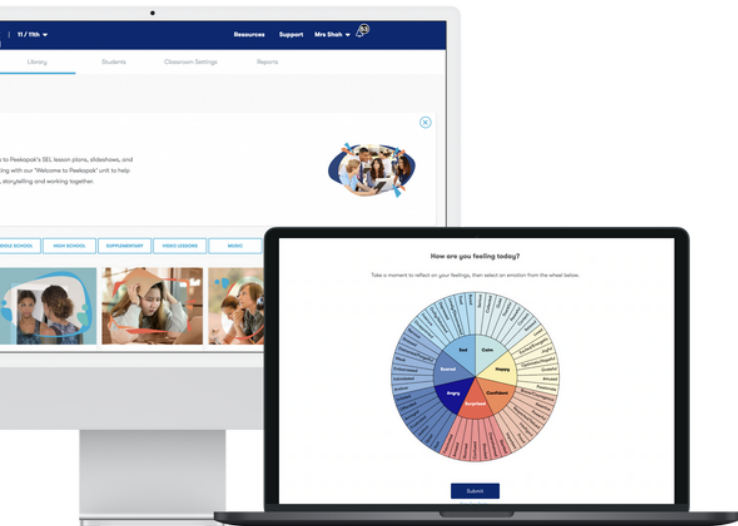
| 11 / 11th

Resources Support Mrs Shah

Library Students Classroom Settings Reports

to Peekapak's SEL lesson plans, slideshows, and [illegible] with our "Welcome to Peekapak" unit to help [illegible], storytelling and working together.

DDLE SCHOOL HIGH SCHOOL SUPPLEMENTARY VIDEO LESSONS MUSIC

How are you feeling today?

Take a moment to reflect on your feelings, then select an emotion from the wheel below.

Sad Calm Happy Scared Angry Surprised Confident

Submit